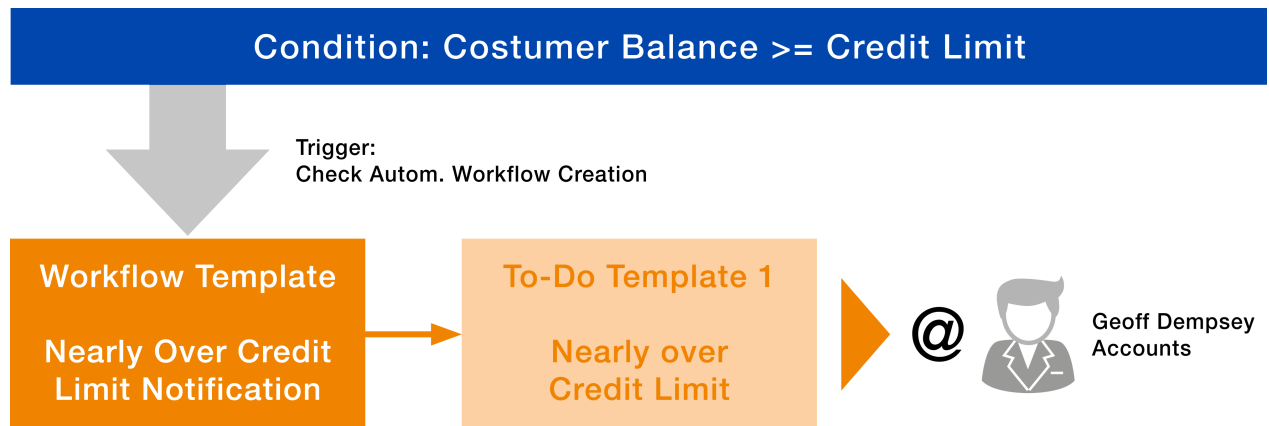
Condition: Costumer Balance >= Credit Limit

Trigger:
Check Autom. Workflow Creation

Workflow Template

Nearly Over Credit Limit Notification

To-Do Template 1

Nearly over Credit Limit

@

Geoff Dempsey
Accounts